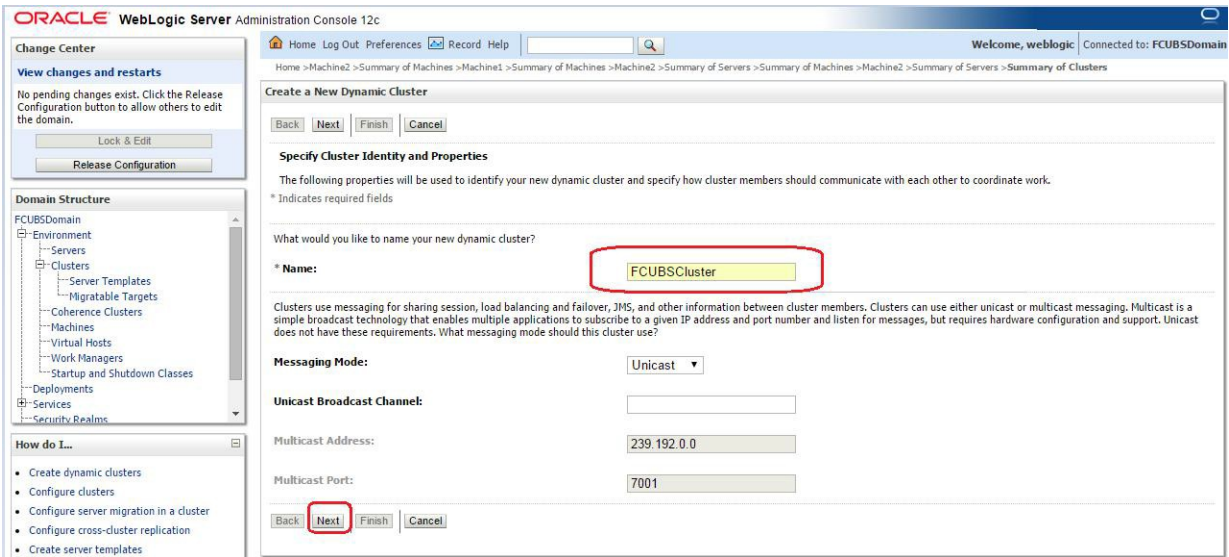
ORACLE WebLogic Server Administration Console 12c

Change Center

View changes and restarts

No pending changes exist. Click the Release Configuration button to allow others to edit the domain.

Lock & Edit

Release Configuration

Domain Structure

FCUBSDomain
Environment
Servers
Clusters
Server Templates
Migratable Targets
Coherence Clusters
Machines
Virtual Hosts
Work Managers
Startup and Shutdown Classes
Deployments
Services
Security Realms

How do I...

• Create dynamic clusters
• Configure clusters
• Configure server migration in a cluster
• Configure cross-cluster replication
• Create server templates

Home Log Out Preferences Record Help

Welcome, weblogic | Connected to: FCUBSDomain

Home >Machine2 >Summary of Machines >Machine1 >Summary of Machines >Machine2 >Summary of Servers >Summary of Machines >Machine2 >Summary of Servers >**Summary of Clusters**

Create a New Dynamic Cluster

Back Next Finish Cancel

Specify Cluster Identity and Properties

The following properties will be used to identify your new dynamic cluster and specify how cluster members should communicate with each other to coordinate work.

* Indicates required fields

What would you like to name your new dynamic cluster?

* Name: FCUBSCluster

Clusters use messaging for sharing session, load balancing and failover, JMS, and other information between cluster members. Clusters can use either unicast or multicast messaging. Multicast is a simple broadcast technology that enables multiple applications to subscribe to a given IP address and port number and listen for messages, but requires hardware configuration and support. Unicast does not have these requirements. What messaging mode should this cluster use?

Messaging Mode: Unicast

Unicast Broadcast Channel:

Multicast Address: 239.192.0.0

Multicast Port: 7001

Back Next Finish Cancel